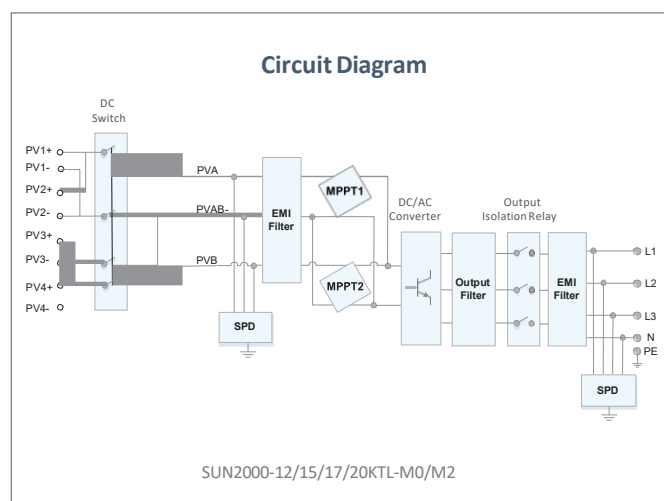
Circuit Diagram

DC Switch

PV1+
PV1-
PV2+
PV2-
PV3+
PV3-
PV4+
PV4-

PVA
PVAB-
PVB

EMI Filter

MPPT1
MPPT2

DC/AC Converter

Output Filter

Output Isolation Relay

EMI Filter

SPD

SPD

L1
L2
L3
N
PE

SUN2000-12/15/17/20KTL-M0/M2